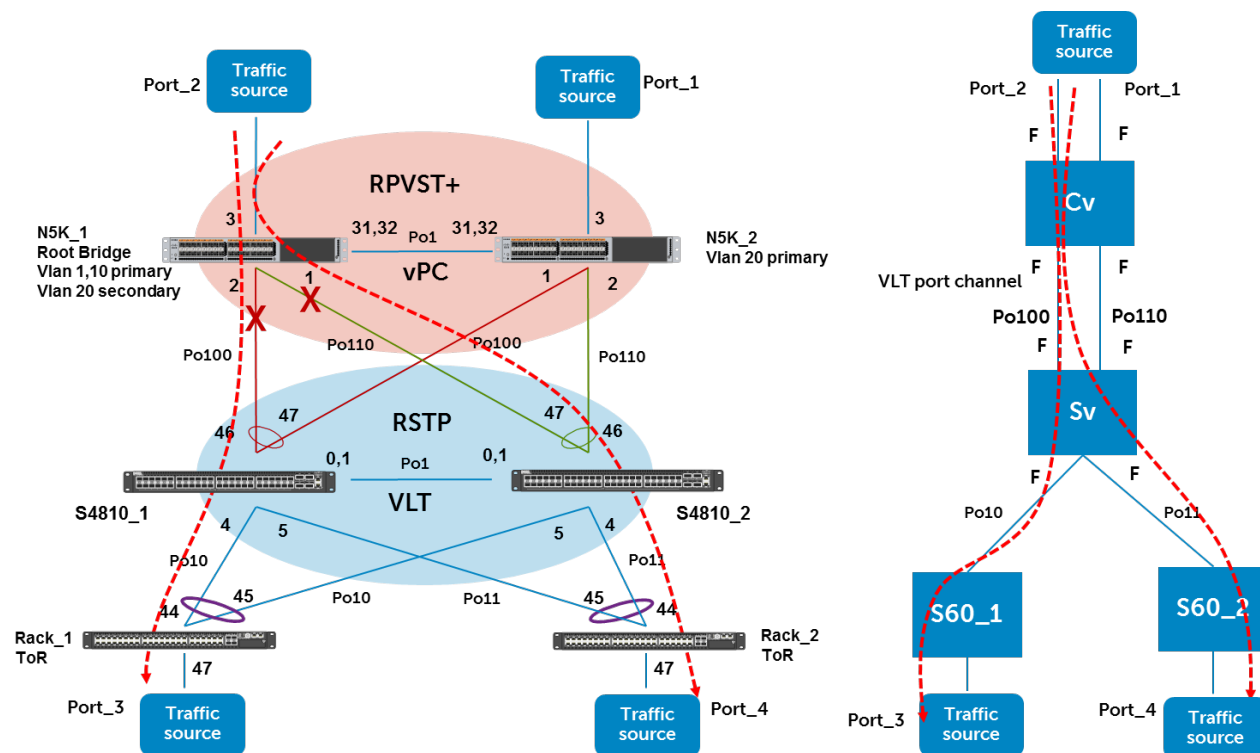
Port_2
Traffic source
Traffic source
Port_1
RPVST+
3
31,32
Po1
31,32
3
N5K_1
Root Bridge
Vlan 1,10 primary
Vlan 20 secondary
vPC
N5K_2
Vlan 20 primary
2
1
1
2
Po100
Po110
Po100
Po110
RSTP
46
47
47
46
0,1
Po1
0,1
VLT
S4810_1
S4810_2
4
5
5
4
Po10
Po11
44
45
Po10
Po11
45
44
Rack_1
ToR
Rack_2
ToR
47
47
Port_3
Traffic source
Traffic source
Port_4

Traffic source
Port_2
Port_1
F
F
Cv
F
F
VLT port channel
Po100
Po110
F
F
Sv
F
F
Po10
Po11
S60_1
S60_2
Port_3
Traffic source
Port_4
Traffic source